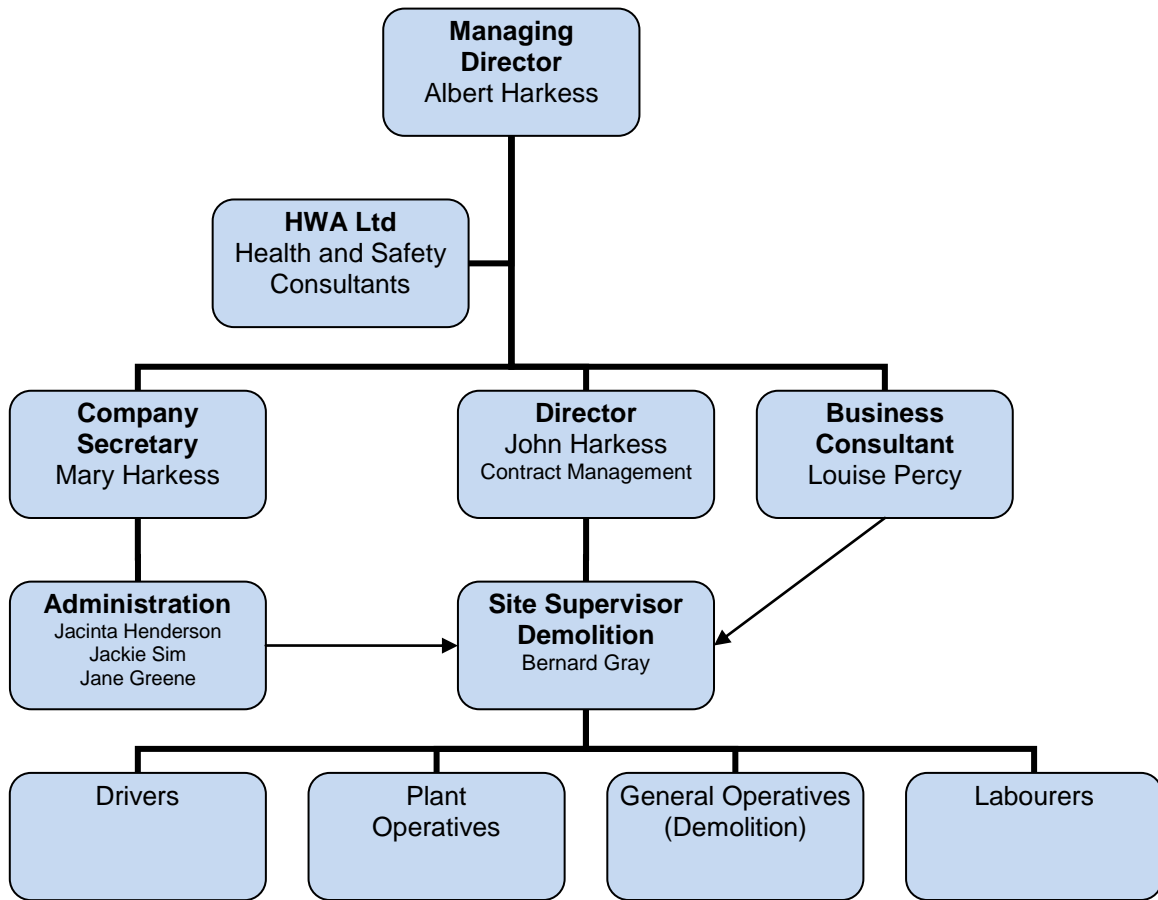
**Managing Director**
Albert Harkess

**HWA Ltd**
Health and Safety Consultants

**Company Secretary**
Mary Harkess

**Director**
John Harkess
Contract Management

**Business Consultant**
Louise Percy

**Administration**
Jacinta Henderson
Jackie Sim
Jane Greene

**Site Supervisor Demolition**
Bernard Gray

Drivers

Plant Operatives

General Operatives (Demolition)

Labourers